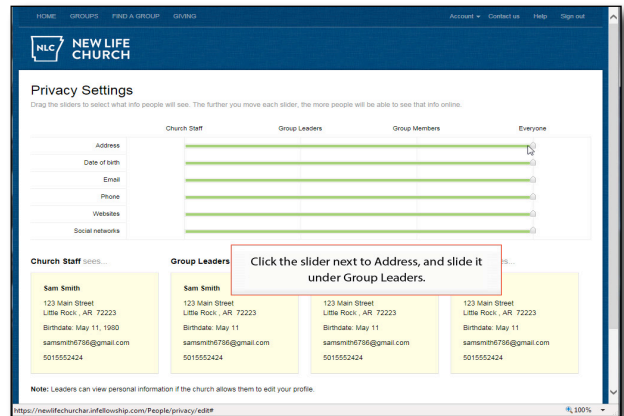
HOME GROUPS FIND A GROUP GIVING Account Contact us Help Sign out

NLC NEW LIFE CHURCH

Privacy Settings

Drag the sliders to select what info people will see. The further you move each slider, the more people will be able to see that info online.

| | Church Staff | Group Leaders | Group Members | Everyone |
|---|---|---|---|---|
| Address | | | | |
| Date of birth | | | | |
| Email | | | | |
| Phone | | | | |
| Websites | | | | |
| Social networks | | | | |

Church Staff sees...

Sam Smith
123 Main Street
Little Rock , AR 72223
Birthdate: May 11, 1980
samsmith6786@gmail.com
5015552424

Group Leaders

Sam Smith
123 Main Street
Little Rock , AR 72223
Birthdate: May 11
samsmith6786@gmail.com
5015552424

Sam Smith
123 Main Street
Little Rock , AR 72223
Birthdate: May 11
samsmith6786@gmail.com
5015552424

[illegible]es...

Sam Smith
123 Main Street
Little Rock , AR 72223
Birthdate: May 11
samsmith6786@gmail.com
5015552424

Click the slider next to Address, and slide it under Group Leaders.

Note: Leaders can view personal information if the church allows them to edit your profile.

https://newlifechurchar.infellowship.com/People/privacy/edit# 100%